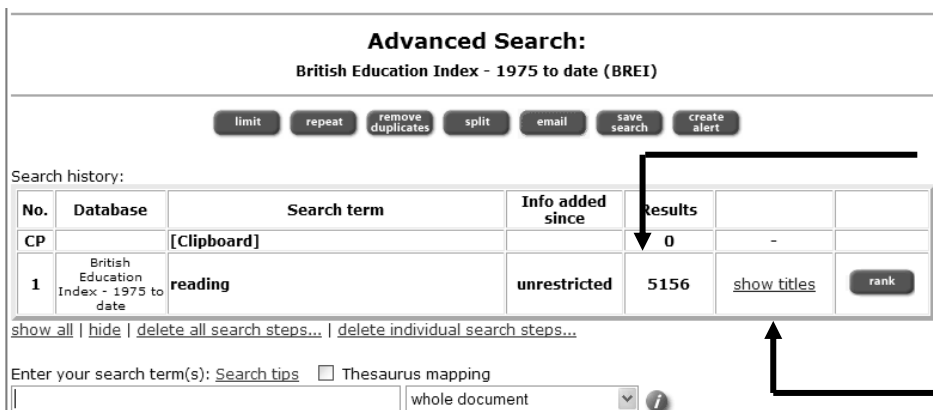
Advanced Search:
British Education Index - 1975 to date (BREI)

limit | repeat | remove duplicates | split | email | save search | create alert

Search history:

| No. | Database | Search term | Info added since | Results | | |
|---|---|---|---|---|---|---|
| CP | | [Clipboard] | | 0 | - | |
| 1 | British Education Index - 1975 to date | reading | unrestricted | 5156 | show titles | rank |

show all | hide | delete all search steps... | delete individual search steps...

Enter your search term(s): Search tips ☐ Thesaurus mapping

whole document